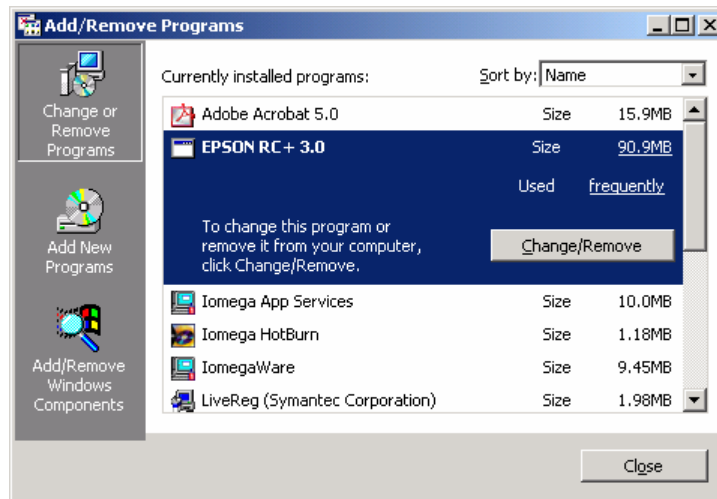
Add/Remove Programs

Change or Remove Programs

Add New Programs

Add/Remove Windows Components

Currently installed programs:

Sort by: Name

Adobe Acrobat 5.0 Size 15.9MB

EPSON RC+ 3.0 Size 90.9MB

Used frequently

To change this program or remove it from your computer, click Change/Remove.

Change/Remove

Iomega App Services Size 10.0MB

Iomega HotBurn Size 1.18MB

IomegaWare Size 9.45MB

LiveReg (Symantec Corporation) Size 1.98MB

Close